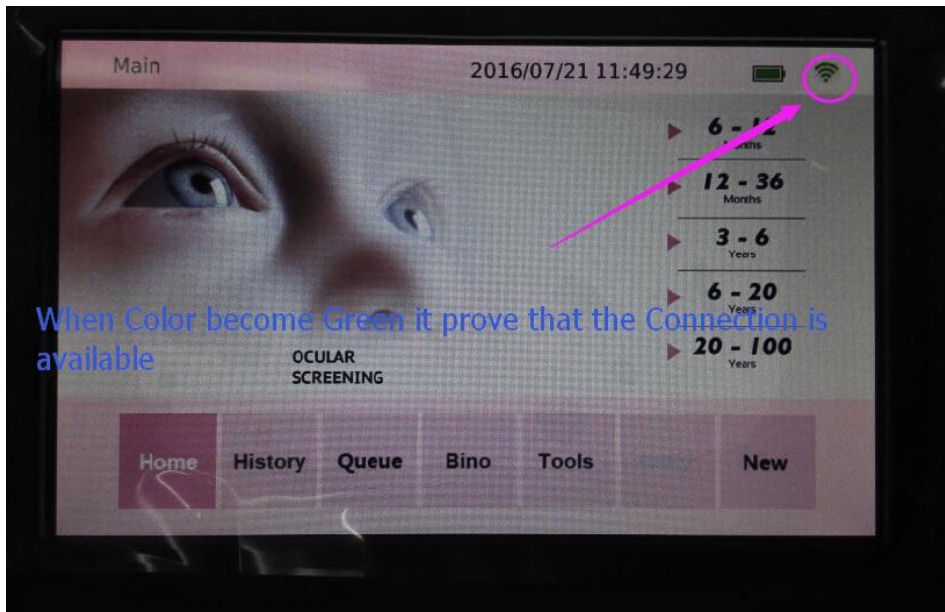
Main

2016/07/21 11:49:29

6 - 12
Months

12 - 36
Months

3 - 6
Years

6 - 20
Years

20 - 100
Years

When Color become Green it prove that the Connection is available

OCULAR SCREENING

Home History Queue Bino Tools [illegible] New